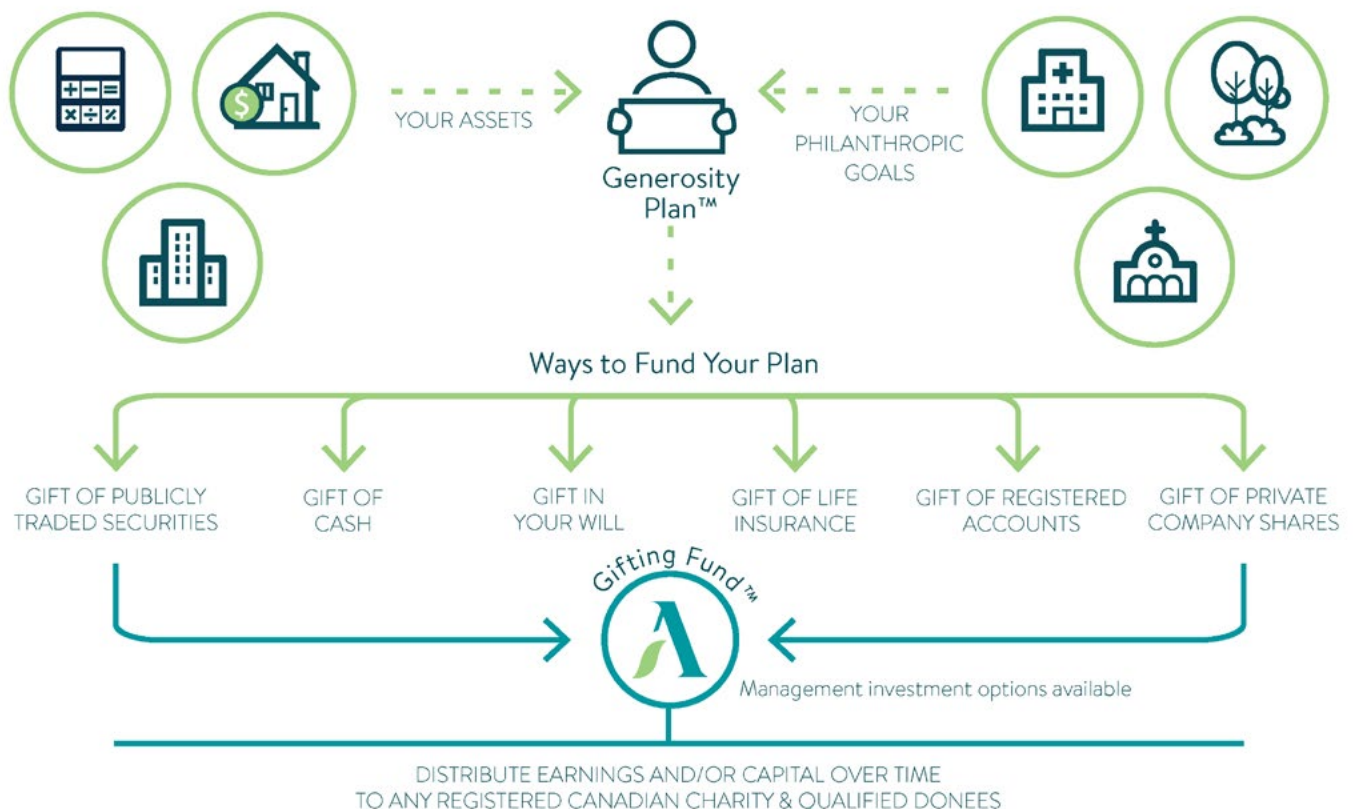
YOUR ASSETS

Generosity Plan™

YOUR PHILANTHROPIC GOALS

Ways to Fund Your Plan

GIFT OF PUBLICLY TRADED SECURITIES

GIFT OF CASH

GIFT IN YOUR WILL

GIFT OF LIFE INSURANCE

GIFT OF REGISTERED ACCOUNTS

GIFT OF PRIVATE COMPANY SHARES

Gifting Fund™

A

Management investment options available

DISTRIBUTE EARNINGS AND/OR CAPITAL OVER TIME TO ANY REGISTERED CANADIAN CHARITY & QUALIFIED DONEES